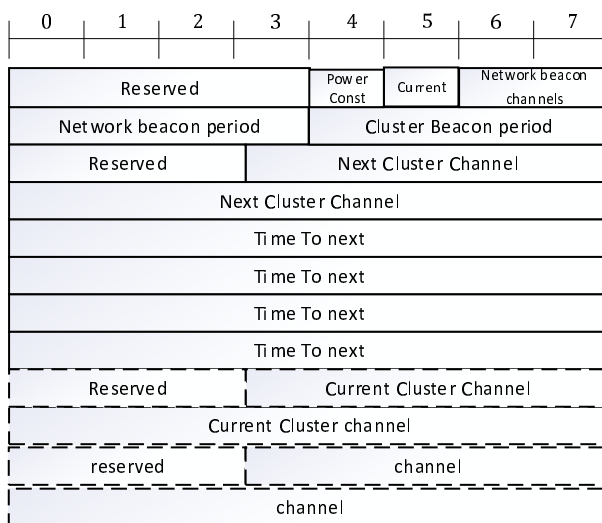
0 1 2 3 4 5 6 7

| Reserved | Power Const | Current | Network beacon channels |
|---|---|---|---|
| Network beacon period | Cluster Beacon period | | |
| Reserved | Next Cluster Channel | | |
| Next Cluster Channel | | | |
| Time To next | | | |
| Time To next | | | |
| Time To next | | | |
| Time To next | | | |
| Reserved | Current Cluster Channel | | |
| Current Cluster channel | | | |
| reserved | channel | | |
| channel | | | |